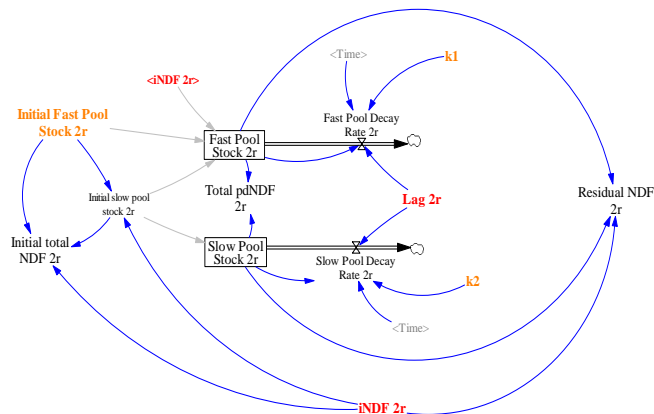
<Time>

k1

<iNDF 2r>

Fast Pool Decay Rate 2r

Initial Fast Pool Stock 2r

Fast Pool Stock 2r

Initial slow pool stock 2r

Total pdNDF 2r

Lag 2r

Residual NDF 2r

Initial total NDF 2r

Slow Pool Stock 2r

Slow Pool Decay Rate 2r

k2

<Time>

iNDF 2r